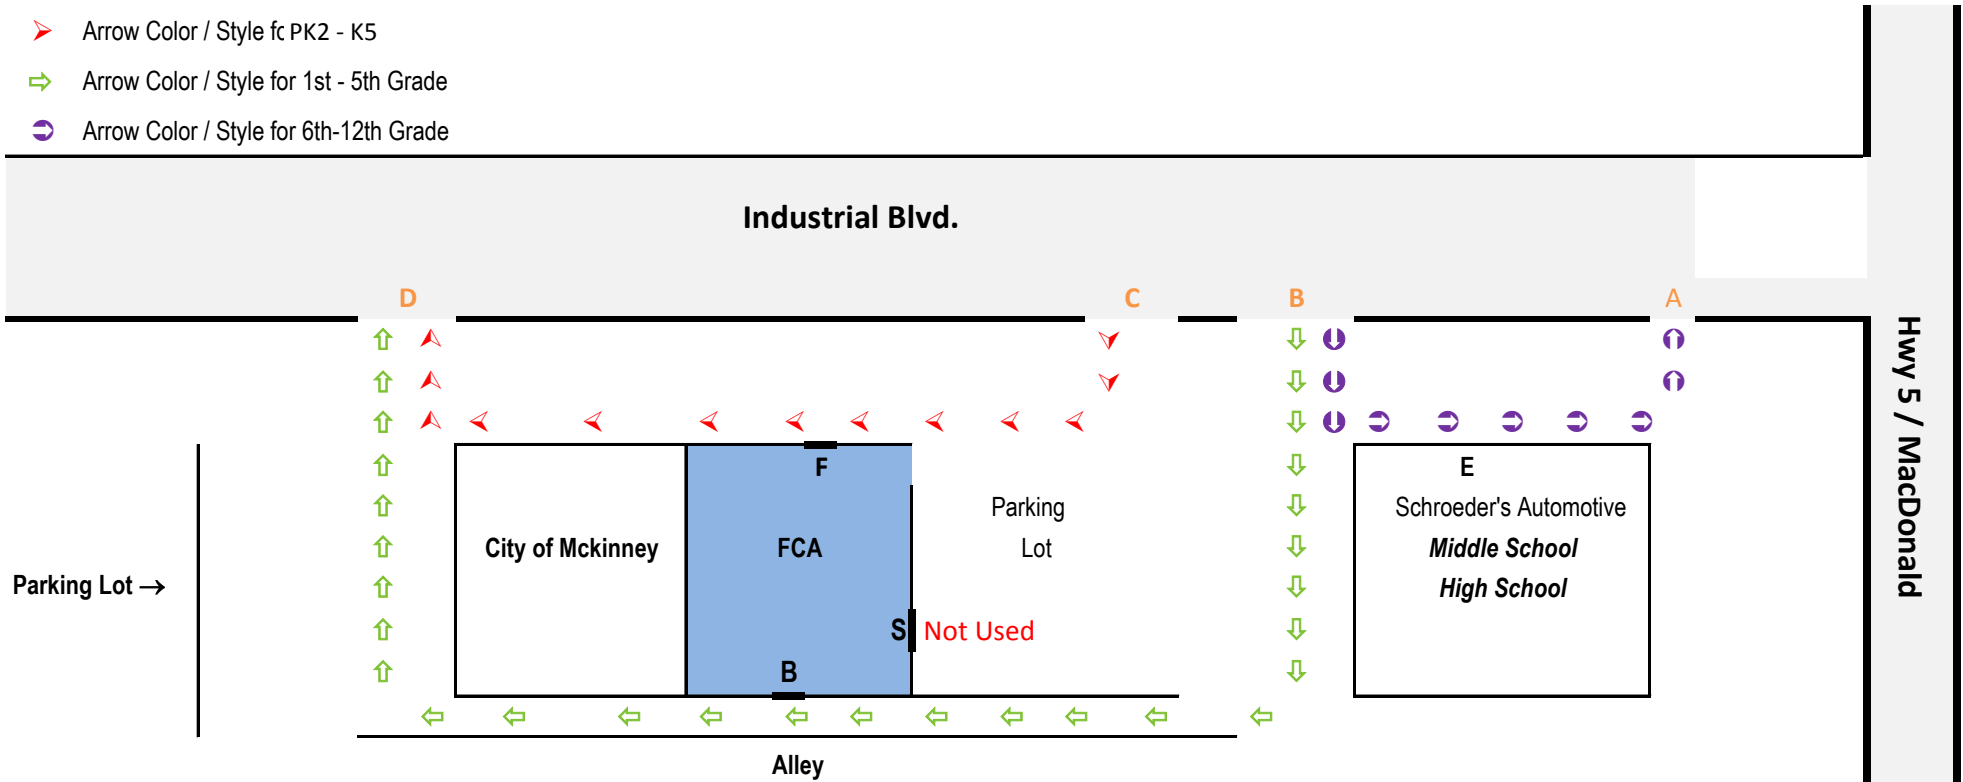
Arrow Color / Style fc PK2 - K5

Arrow Color / Style for 1st - 5th Grade

Arrow Color / Style for 6th-12th Grade

Industrial Blvd.

D

C

B

A

Hwy 5 / MacDonald

F

E

Parking Lot

Schroeder's Automotive

City of Mckinney

FCA

Middle School

High School

Parking Lot →

S

Not Used

B

Alley